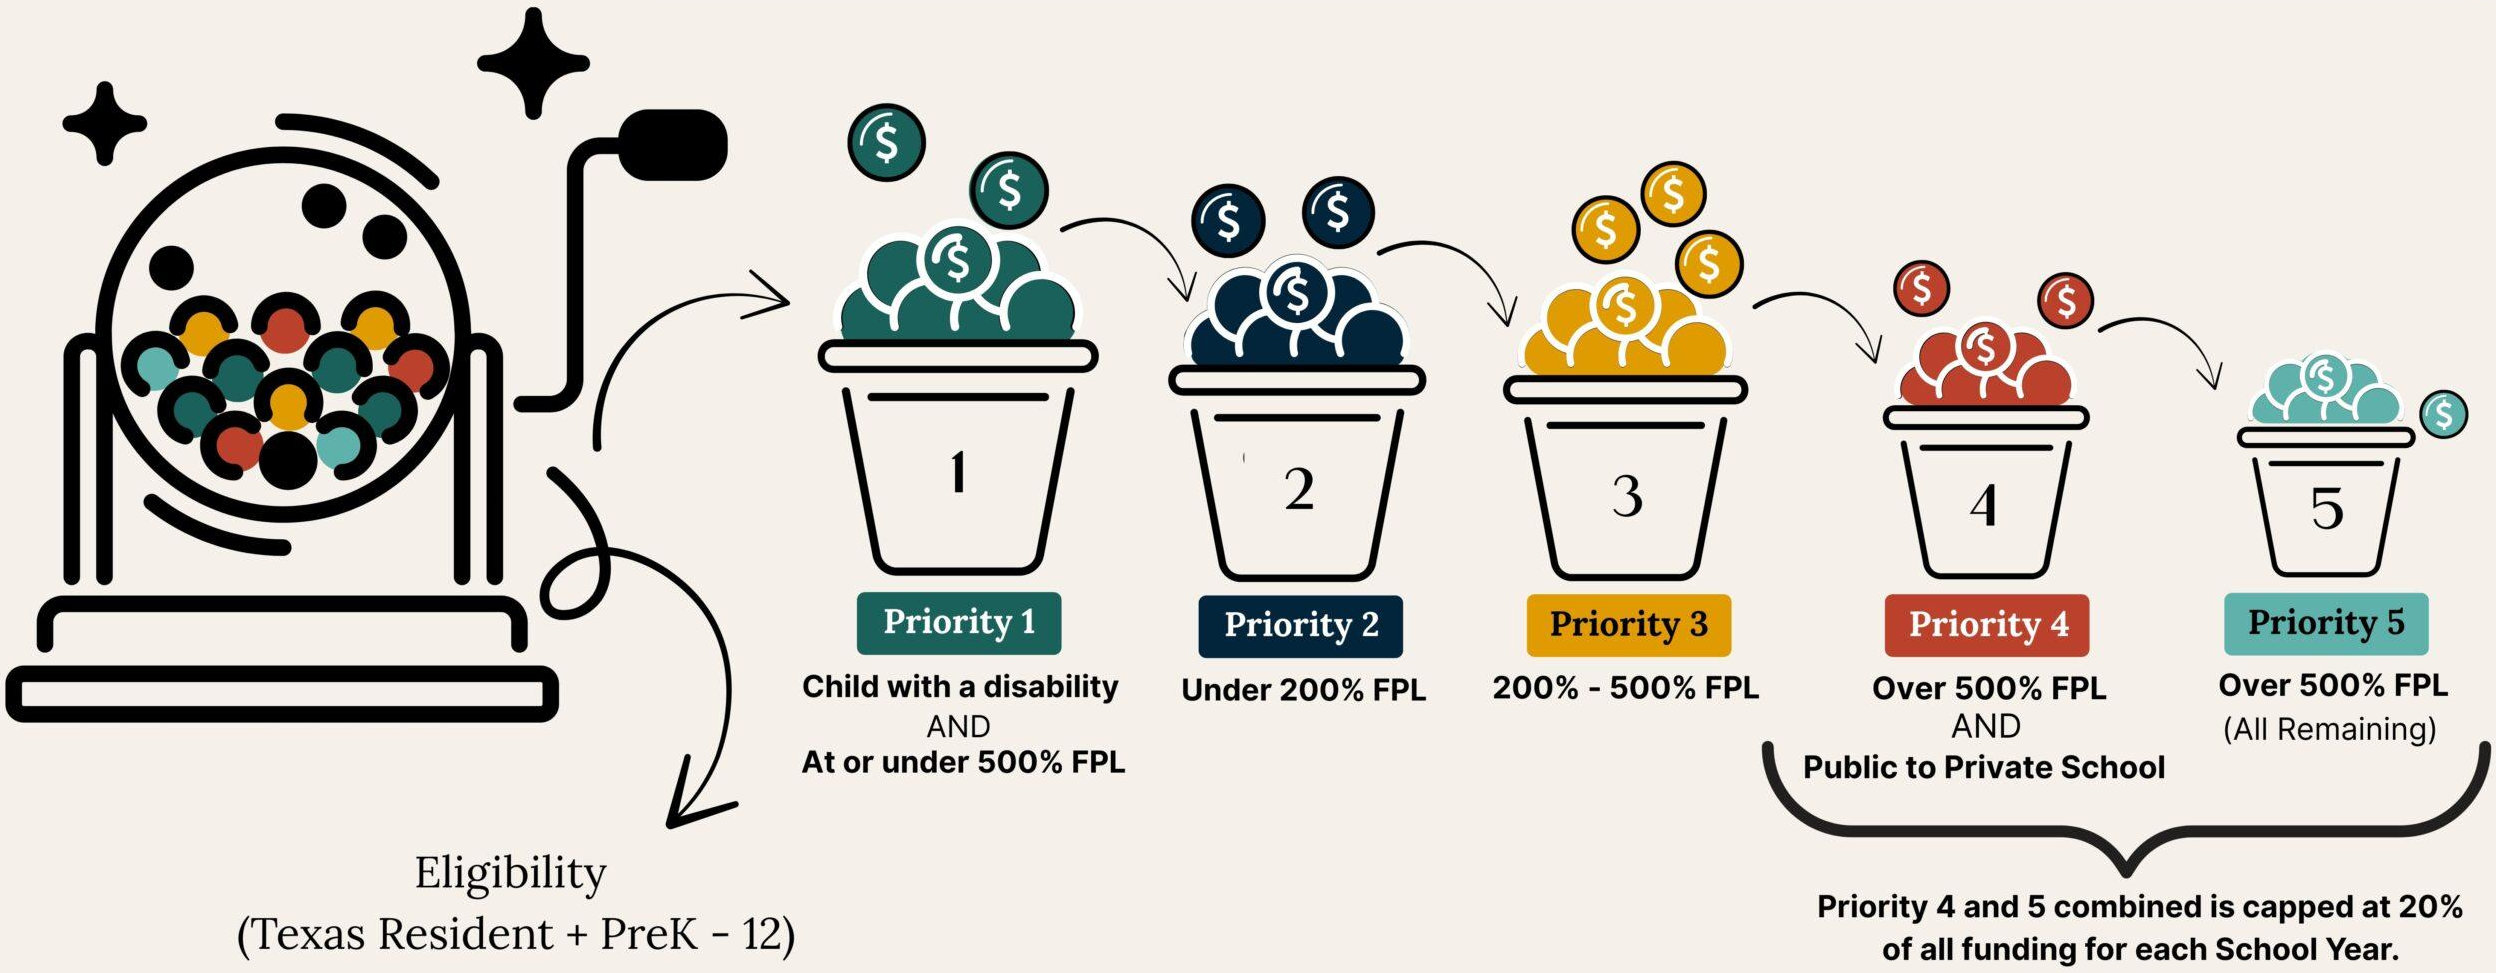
1
Priority 1
Child with a disability
AND
At or under 500% FPL

2
Priority 2
Under 200% FPL

3
Priority 3
200% - 500% FPL

4
Priority 4
Over 500% FPL
AND
Public to Private School

5
Priority 5
Over 500% FPL
(All Remaining)

Eligibility
(Texas Resident + PreK - 12)

Priority 4 and 5 combined is capped at 20% of all funding for each School Year.